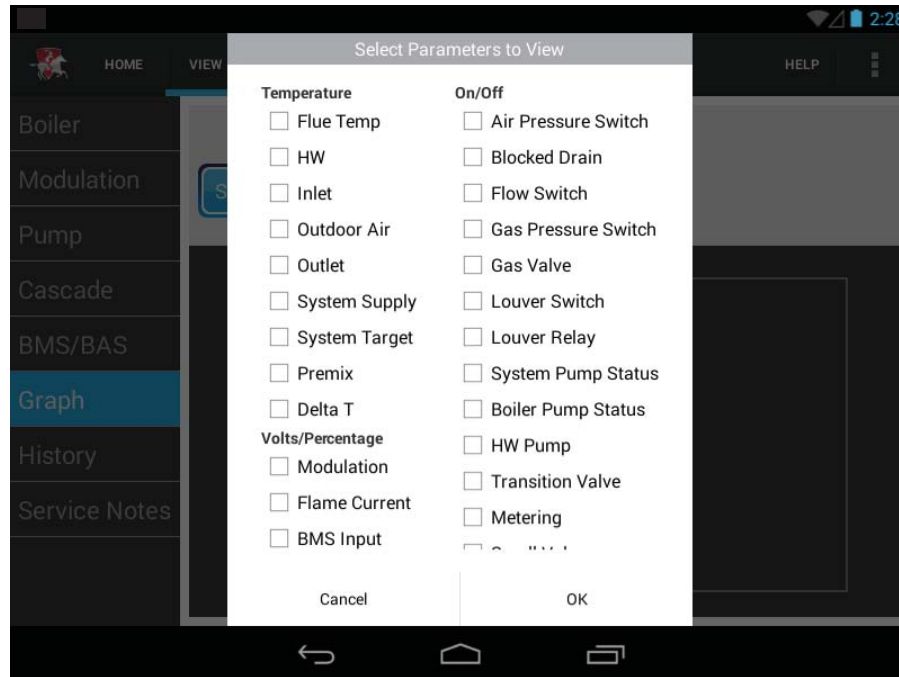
2:28

HOME VIEW HELP

Boiler
Modulation
Pump
Cascade
BMS/BAS
Graph
History
Service Notes

S

Select Parameters to View

Temperature
Flue Temp
HW
Inlet
Outdoor Air
Outlet
System Supply
System Target
Premix
Delta T
Volts/Percentage
Modulation
Flame Current
BMS Input

On/Off
Air Pressure Switch
Blocked Drain
Flow Switch
Gas Pressure Switch
Gas Valve
Louver Switch
Louver Relay
System Pump Status
Boiler Pump Status
HW Pump
Transition Valve
Metering
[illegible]

Cancel
OK